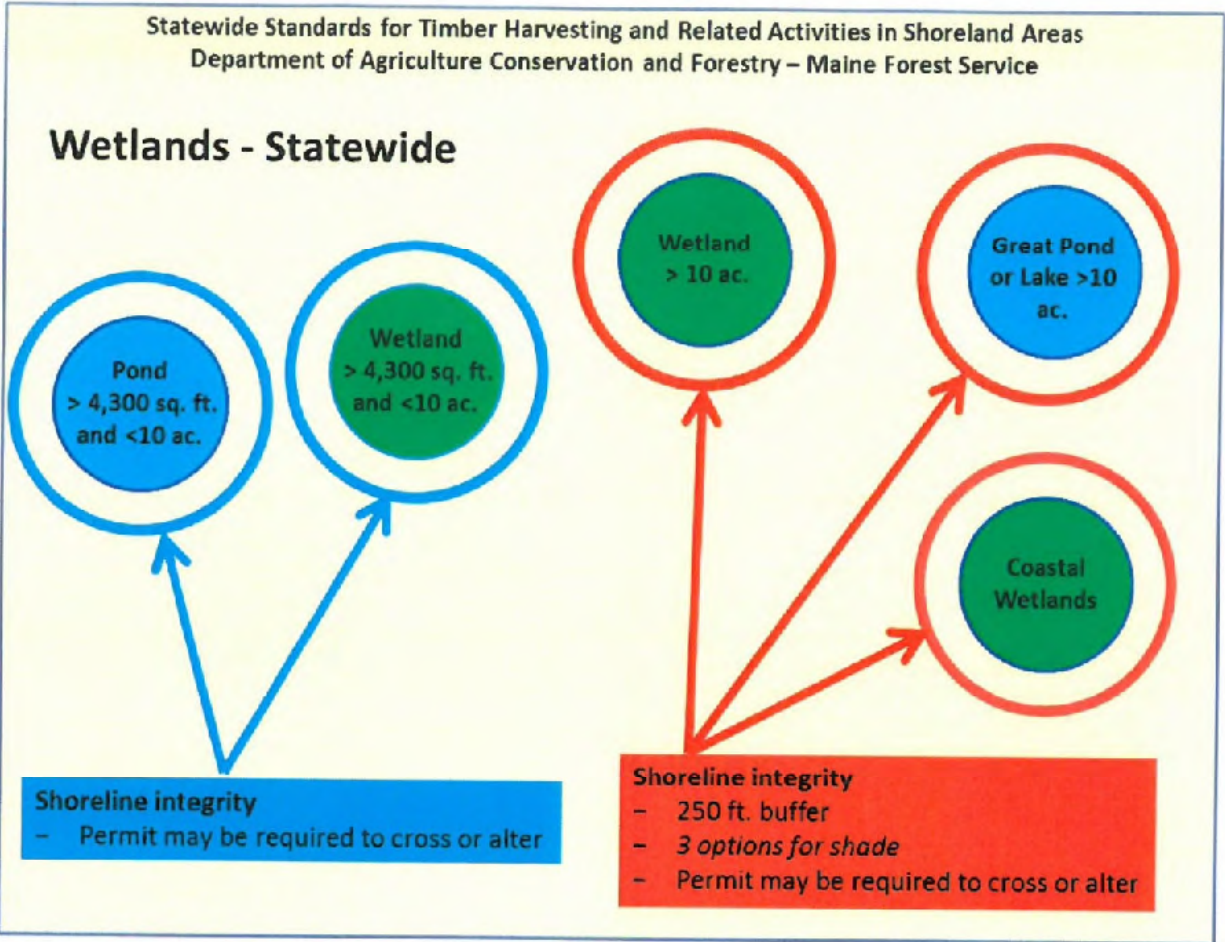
Statewide Standards for Timber Harvesting and Related Activities in Shoreland Areas
Department of Agriculture Conservation and Forestry – Maine Forest Service

Wetlands - Statewide

Pond
> 4,300 sq. ft.
and <10 ac.

Wetland
> 4,300 sq. ft.
and <10 ac.

Wetland
> 10 ac.

Great Pond
or Lake >10
ac.

Coastal
Wetlands

Shoreline integrity
– Permit may be required to cross or alter

Shoreline integrity
– 250 ft. buffer
– *3 options for shade*
– Permit may be required to cross or alter